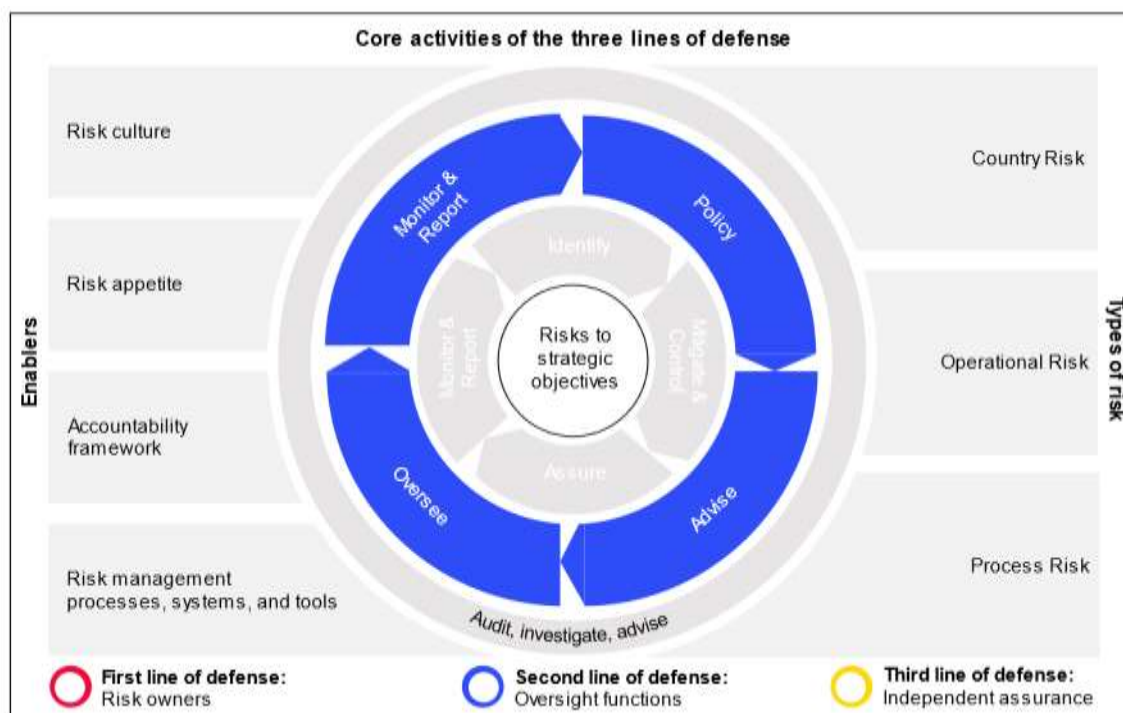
Core activities of the three lines of defense

Enablers

Risk culture

Risk appetite

Accountability framework

Risk management processes, systems, and tools

Monitor & Report

Policy

Identify

Monitor & Report

Risks to strategic objectives

Mitigate & Control

Assure

Oversee

Advise

Audit, investigate, advise

Types of risk

Country Risk

Operational Risk

Process Risk

First line of defense:
Risk owners

Second line of defense:
Oversight functions

Third line of defense:
Independent assurance